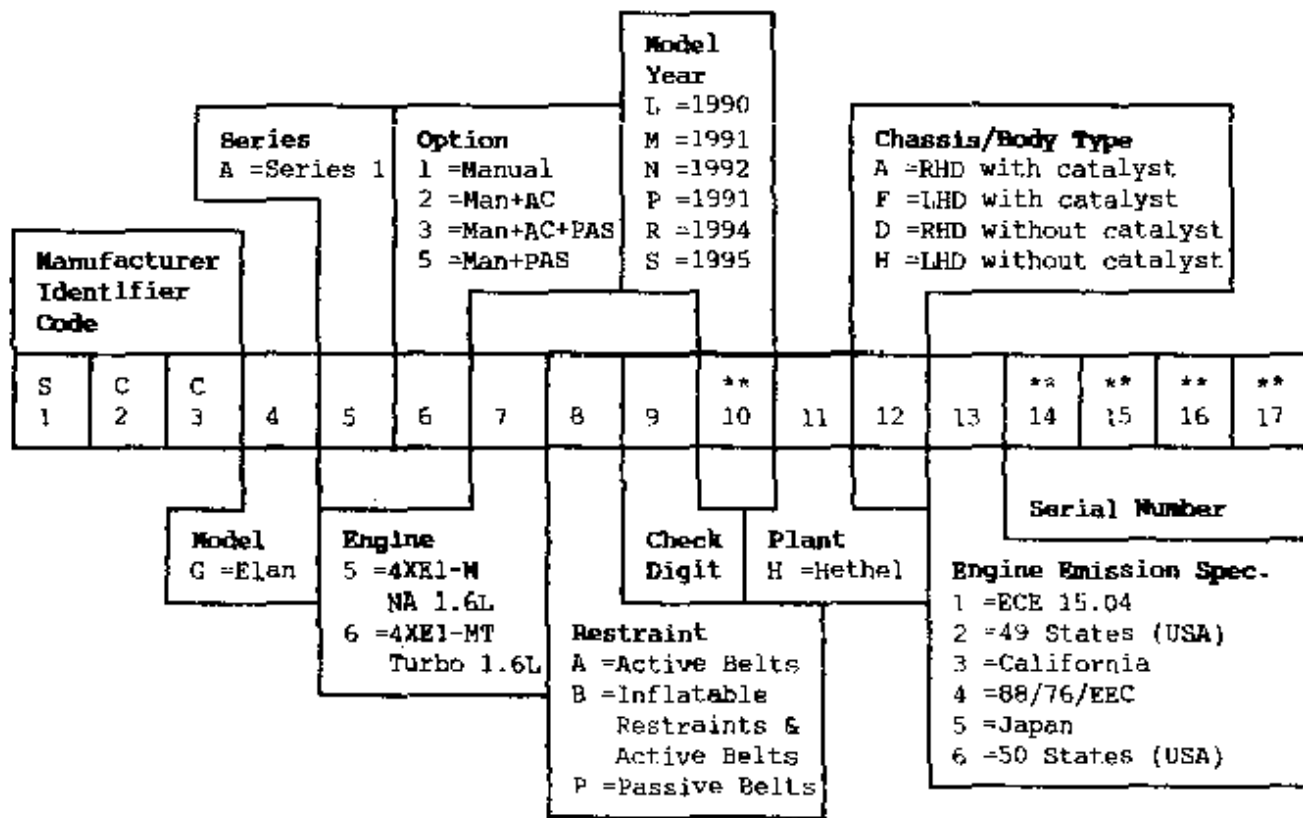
Model Year
L =1990
M =1991
N =1992
P =1991
R =1994
S =1995

Series
A =Series 1

Option
1 =Manual
2 =Man+AC
3 =Man+AC+PAS
5 =Man+PAS

Chassis/Body Type
A =RHD with catalyst
F =LHD with catalyst
D =RHD without catalyst
H =LHD without catalyst

Manufacturer Identifier Code

| S 1 | C 2 | C 3 | 4 | 5 | 6 | 7 | 8 | 9 | ** 10 | 11 | 12 | 13 | ** 14 | ** 15 | ** 16 | ** 17 |
|---|---|---|---|---|---|---|---|---|---|---|---|---|---|---|---|---|

Serial Number

Model
G =Elan

Engine
5 =4XE1-M NA 1.6L
6 =4XE1-MT Turbo 1.6L

Check Digit

Plant
H =Hethel

Engine Emission Spec.
1 =ECE 15.04
2 =49 States (USA)
3 =California
4 =88/76/EEC
5 =Japan
6 =50 States (USA)

Restraint
A =Active Belts
B =Inflatable Restraints & Active Belts
P =Passive Belts